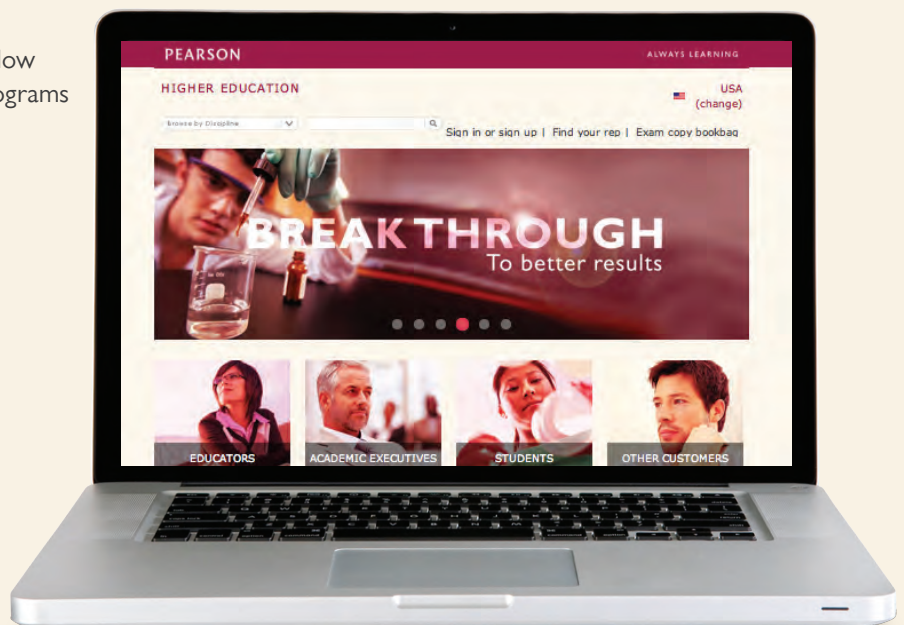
low
ograms

PEARSON
ALWAYS LEARNING

HIGHER EDUCATION
USA (change)

Browse by Discipline
Sign in or sign up | Find your rep | Exam copy bookbag

BREAKTHROUGH
To better results

EDUCATORS
ACADEMIC EXECUTIVES
STUDENTS
OTHER CUSTOMERS